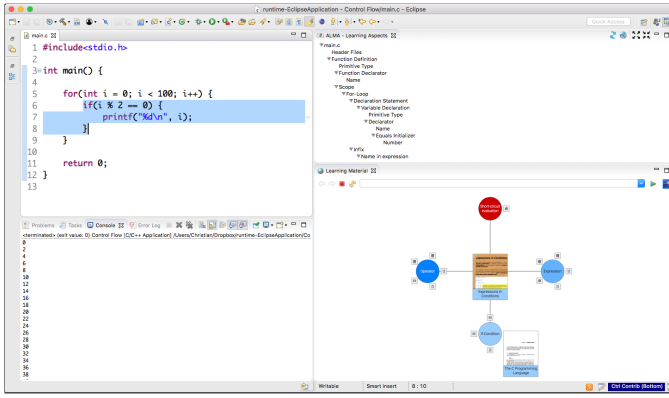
runtime-EclipseApplication - Control Flow/main.c - Eclipse

Quick Access

main.c

1 #include<stdio.h>
2
3 int main() {
4
5 for(int i = 0; i < 100; i++) {
6 if(i % 2 == 0) {
7 printf("%d\n", i);
8 }
9 }
10
11 return 0;
12 }
13

ALMA - Learning Aspects

main.c
Header Files
Function Definition
Primitive Type
Function Declarator
Name
Scope
For-Loop
Declaration Statement
Variable Declaration
Primitive Type
Declarator
Name
Equals Initializer
Number
Infix
Name in expression

Learning Material

Short-circuit evaluation

Operator

Expression

Expressions in Conditions

If Condition

The C Programming Language

Problems Tasks Console Error Log

<terminated> (exit value: 0) Control Flow [C/C++ Application] /Users/Christian/Dropbox/runtime-EclipseApplication/Co
0
2
4
6
8
10
12
14
16
18
20
22
24
26
28
30
32
34
36
38

Writable Smart Insert 8 : 10 Ctrl Contrib (Bottom)